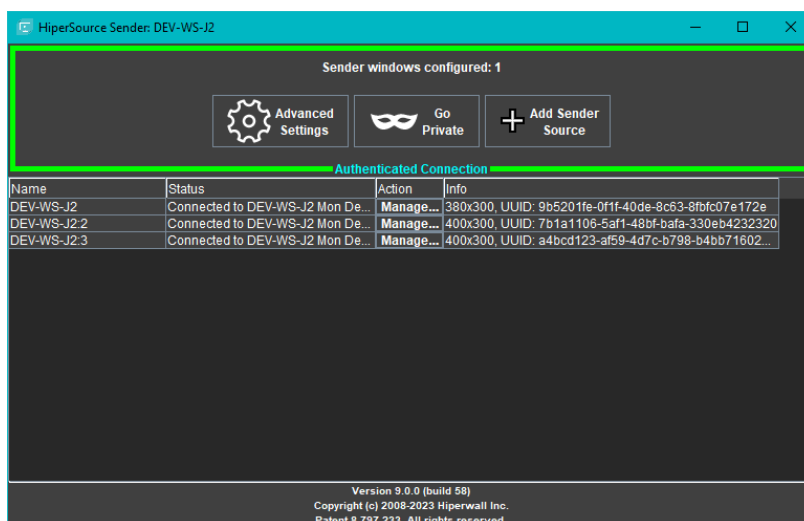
HiperSource Sender: DEV-WS-J2

Sender windows configured: 1

Advanced Settings

Go Private

Add Sender Source

Authenticated Connection

| Name | Status | Action | Info |
|---|---|---|---|
| DEV-WS-J2 | Connected to DEV-WS-J2 Mon De... | Manage... | 380x300, UUID: 9b5201fe-0f1f-40de-8c63-8fbfc07e172e |
| DEV-WS-J2:2 | Connected to DEV-WS-J2 Mon De... | Manage... | 400x300, UUID: 7b1a1106-5af1-48bf-bafa-330eb4232320 |
| DEV-WS-J2:3 | Connected to DEV-WS-J2 Mon De... | Manage... | 400x300, UUID: a4bcd123-af59-4d7c-b798-b4bb71602... |

Version 9.0.0 (build 58)
Copyright (c) 2008-2023 Hiperwall Inc.
Patent 8,797,233. All rights reserved.